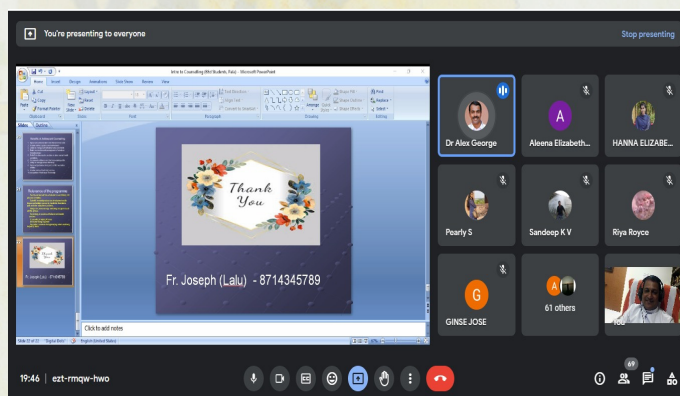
You're presenting to everyone

Stop presenting

Intro to Counselling (Bed Students, Pala) - Microsoft PowerPoint

Home Insert Design Animations Slide Show Review View

Slides Outline

Thank You

Fr. Joseph (Lalu) - 8714345789

Click to add notes

Dr Alex George

A
Aleena Elizabeth...

HANNA ELIZABE...

Pearly S

Sandeep K V

Riya Royce

G
GINSE JOSE

A
61 others

You

19:46 | ezt-rmqw-hwo

69